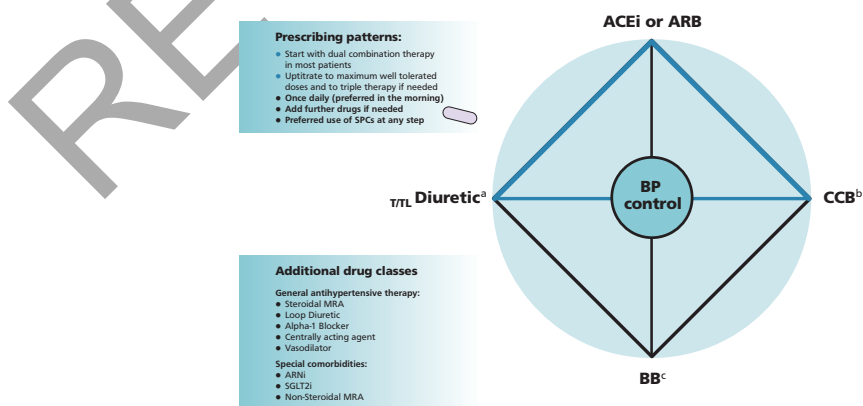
RE

Prescribing patterns:
- Start with dual combination therapy in most patients
- Uptitrate to maximum well tolerated doses and to triple therapy if needed
- Once daily (preferred in the morning)
- Add further drugs if needed
- Preferred use of SPCs at any step

ACEi or ARB

T/TL Diuretic$^{a}$

BP control

CCB$^{b}$

BB$^{c}$

Additional drug classes

General antihypertensive therapy:
- Steroidal MRA
- Loop Diuretic
- Alpha-1 Blocker
- Centrally acting agent
- Vasodilator

Special comorbidities:
- ARNi
- SGLT2i
- Non-Steroidal MRA